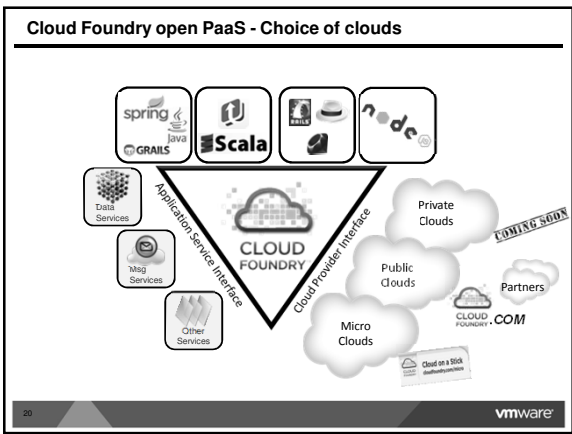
Cloud Foundry open PaaS - Choice of clouds

spring
java
GRAILS
Scala
RAILS
node

Data Services
Msg Services
Other Services

Application Service Interface

CLOUD FOUNDRY

Cloud Provider Interface

Private Clouds
COMING SOON
Public Clouds
Partners
CLOUD FOUNDRY.COM
Micro Clouds
Cloud on a Stick
cloudfoundry.com/micro

20

vmware